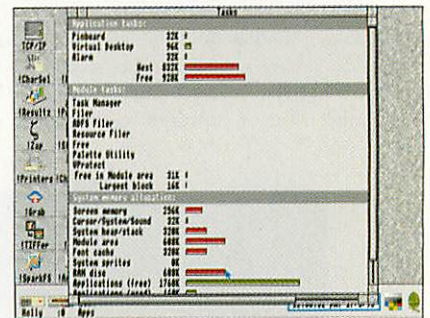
Tasks

Application tasks:
Pinboard 32K
Virtual Desktop 96K
Alarm 32K
Next 832K
Free 928K

Module tasks:
Task Manager
Filer
ADFS Filer
Resource Filer
Free
Palette Utility
VProtect
Free in Module area 31K
Largest block 16K

System memory allocation:
Screen memory 256K
Cursor/System/Sound 32K
System heap/stack 320K
Module area 608K
Font cache 320K
System sprites 0K
RAM disc 608K
Applications (free) 1760K
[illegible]

TCP/IP
!CharSet
!Results
!Zap
!Printers
!Grab
!TIFFer
!SparkFS
Holly
Apps